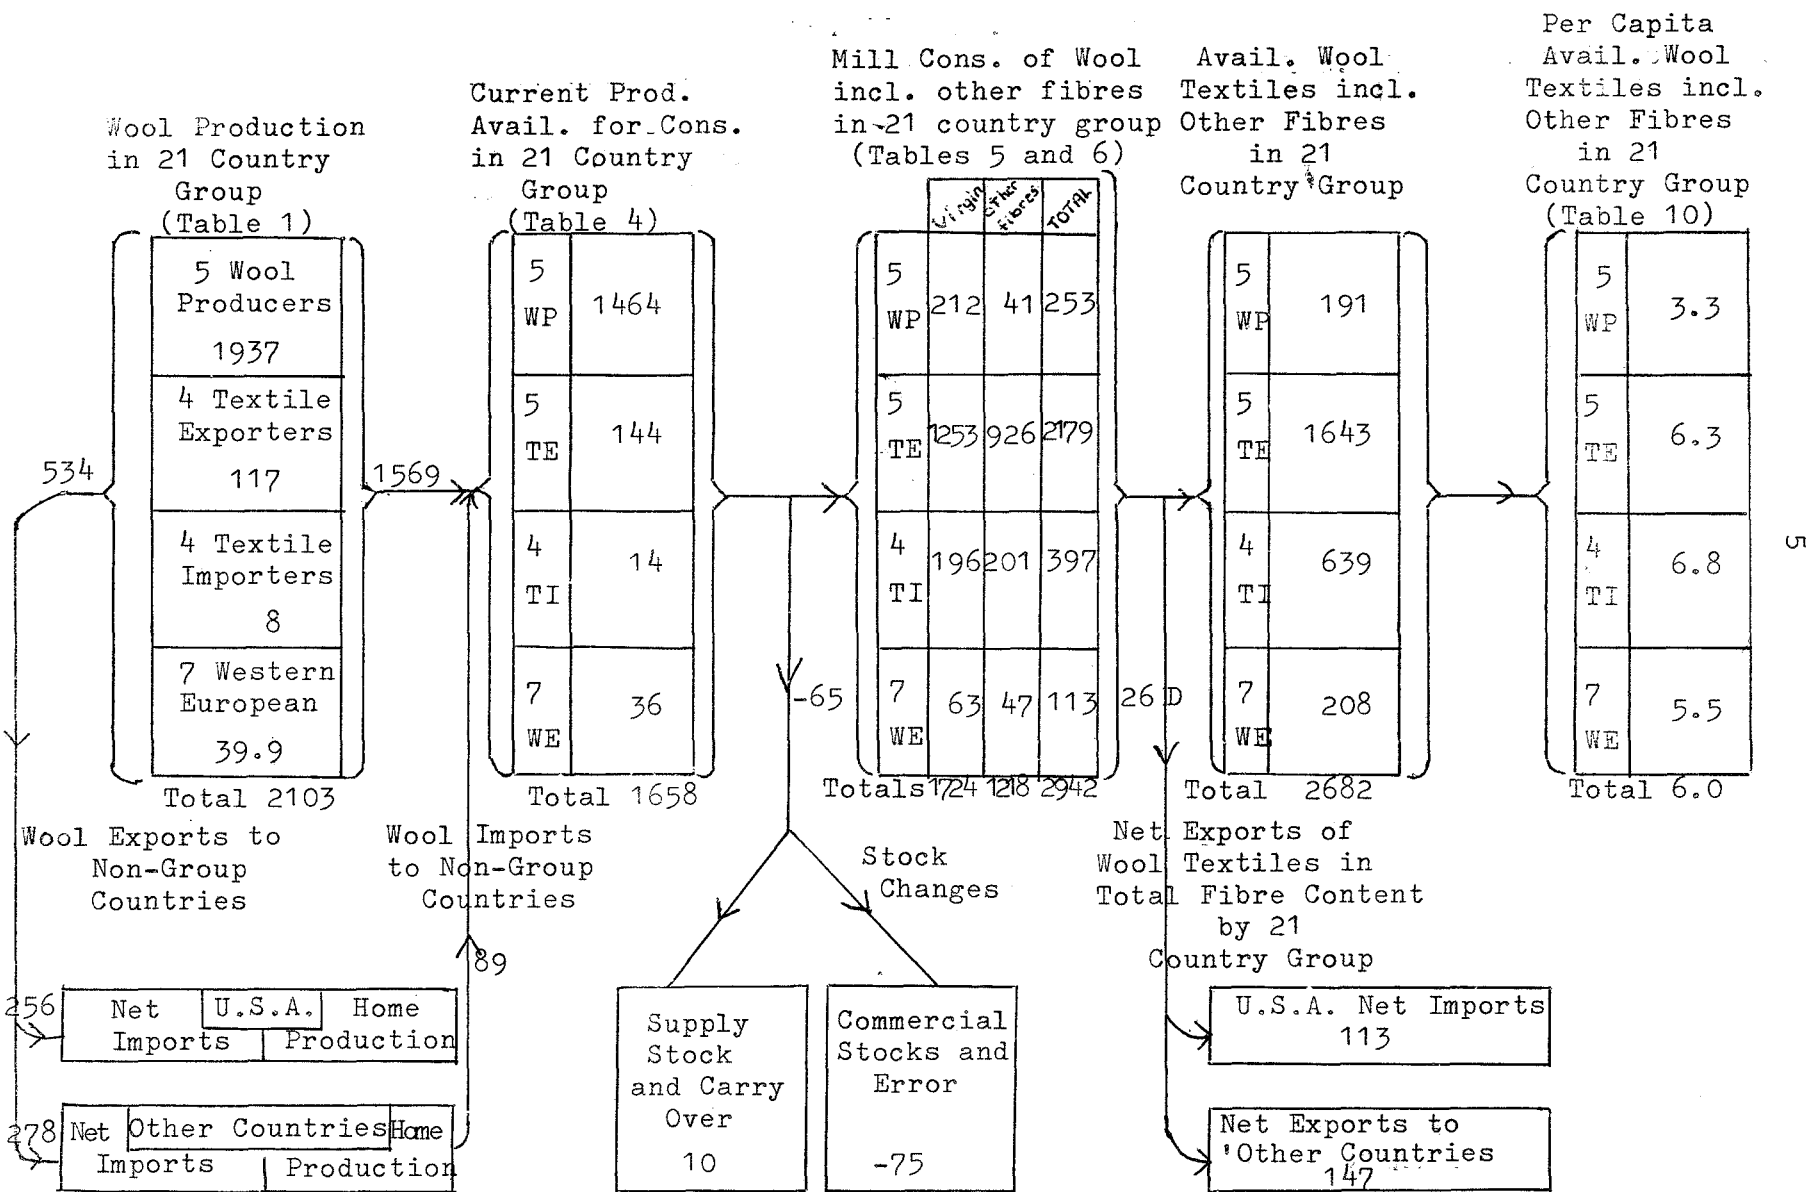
Wool Production in 21 Country Group (Table 1)

5 Wool Producers 1937
4 Textile Exporters 117
4 Textile Importers 8
7 Western European 39.9

Total 2103

534

Wool Exports to Non-Group Countries

Current Prod. Avail. for Cons. in 21 Country Group (Table 4)

1569

| | |
|---|---|
| 5 WP | 1464 |
| 5 TE | 144 |
| 4 TI | 14 |
| 7 WE | 36 |

Total 1658

Wool Imports to Non-Group Countries

89

Mill Cons. of Wool incl. other fibres in 21 country group (Tables 5 and 6)

| | Virgin | Other fibres | TOTAL |
|---|---|---|---|
| 5 WP | 212 | 41 | 253 |
| 5 TE | 1253 | 926 | 2179 |
| 4 TI | 196 | 201 | 397 |
| 7 WE | 63 | 47 | 113 |
| Totals | 1724 | 1218 | 2942 |

-65

26 D

Avail. Wool Textiles incl. Other Fibres in 21 Country Group

| | |
|---|---|
| 5 WP | 191 |
| 5 TE | 1643 |
| 4 TI | 639 |
| 7 WE | 208 |

Total 2682

Per Capita Avail. Wool Textiles incl. Other Fibres in 21 Country Group (Table 10)

| | |
|---|---|
| 5 WP | 3.3 |
| 5 TE | 6.3 |
| 4 TI | 6.8 |
| 7 WE | 5.5 |

Total 6.0

5

Stock Changes

Net Exports of Wool Textiles in Total Fibre Content by 21 Country Group

256 Net Imports U.S.A. Home Production

278 Net Imports Other Countries Home Production

Supply Stock and Carry Over 10

Commercial Stocks and Error -75

U.S.A. Net Imports 113

Net Exports to 'Other Countries 147